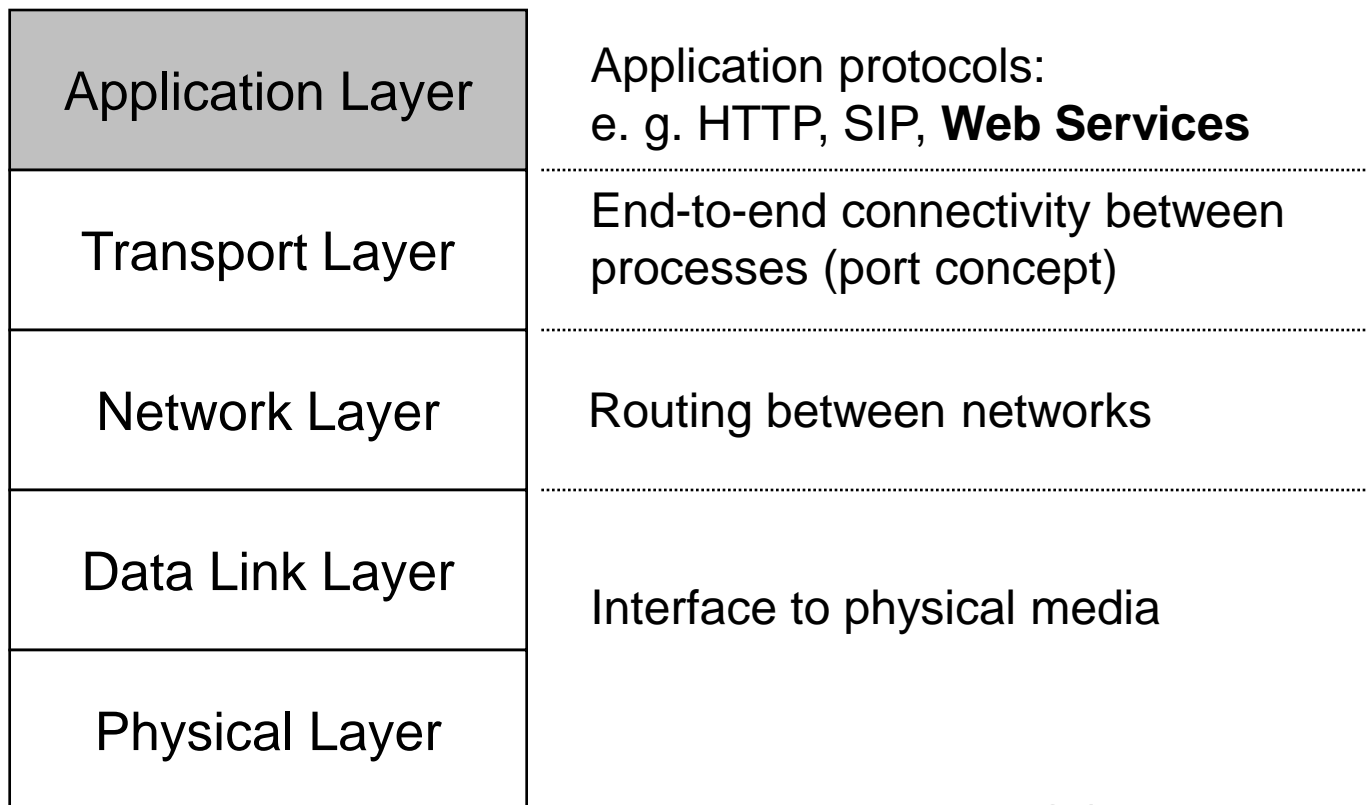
Application Layer

Application protocols:
e. g. HTTP, SIP, **Web Services**

Transport Layer

End-to-end connectivity between processes (port concept)

Network Layer

Routing between networks

Data Link Layer

Interface to physical media

Physical Layer